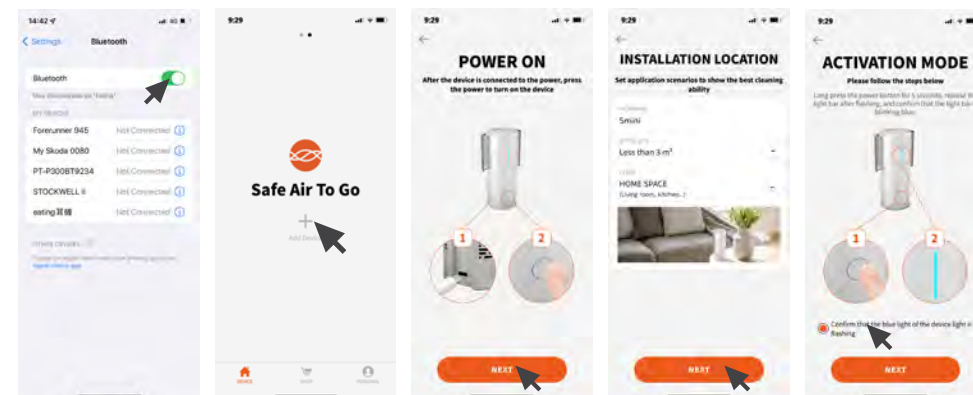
14:42
Settings
Bluetooth
Bluetooth
Now discoverable as "IVana".
MY DEVICES
Forerunner 945
Not Connected
My Skoda 0080
Not Connected
PT-P300BT9234
Not Connected
STOCKWELL II
Not Connected
eating 耳機
Not Connected
OTHER DEVICES
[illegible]

9:29
Safe Air To Go
+
Add Device
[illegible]
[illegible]
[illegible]

9:29
POWER ON
After the device is connected to the power, press the power to turn on the device
1
2
NEXT

9:29
INSTALLATION LOCATION
Set application scenarios to show the best cleaning ability
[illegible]
Smini
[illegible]
Less than 3 m²
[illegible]
HOME SPACE
(Living room, kitchen...)
NEXT

9:29
ACTIVATION MODE
Please follow the steps below
Long press the power button for 5 seconds, release the light bar after flashing, and confirm that the light bar is blinking blue.
1
2
Confirm that the blue light of the device light is flashing
NEXT